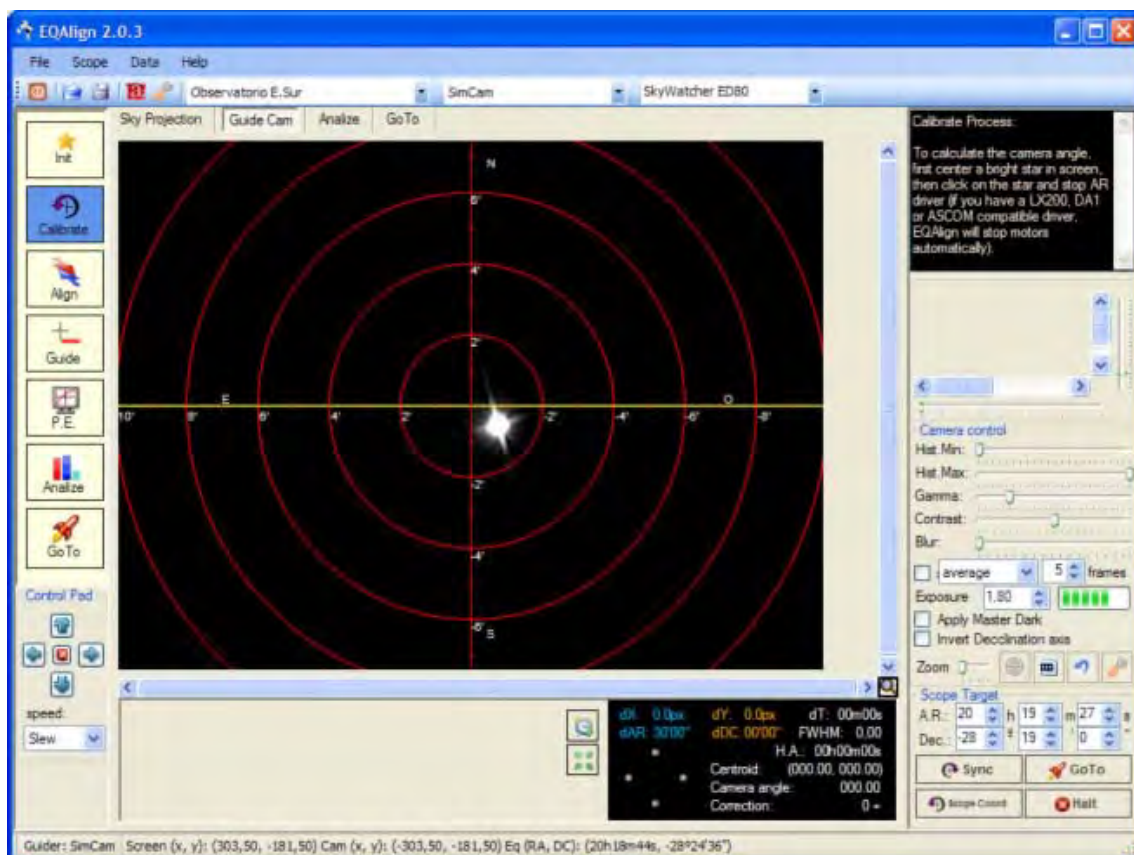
EQAlign 2.0.3

File Scope Data Help

Observatorio E.Sur SimCam SkyWatcher ED80

Sky Projection Guide Cam Analize GoTo

Init

Calibrate

Align

Guide

P.E.

Analize

GoTo

Control Pad

speed:

Slew

N

6'

4'

2'

E

O

10' 8' 6' 4' 2' 2' 4' 6' 8'

2'

4'

6' S

Calibrate Process:

To calculate the camera angle, first center a bright star in screen, then click on the star and stop AR driver (if you have a LX200, DA1 or ASCOM compatible driver, EQAlign will stop motors automatically).

Camera control

Hist.Min:

Hist.Max:

Gamma:

Contrast:

Blur:

average 5 frames

Exposure 1,80

Apply Master Dark

Invert Decclination axis

Zoom

Scope Target

A.R.: 20 h 19 m 27 s

Dec.: -28 ° 19 ' 0 "

Sync GoTo

Scope Coord Halt

dX: 0.0px dY: 0.0px dT: 00m00s

dAR: 30'00" dDC: 00'00" FWHM: 0.00

H.A.: 00h00m00s

Centroid: (000.00, 000.00)

Camera angle: 000.00

Correction: 0 +

Guider: SimCam Screen (x, y): (303,50, -181,50) Cam (x, y): (-303,50, -181,50) Eq (RA, DC): (20h18m44s, -28°24'36")